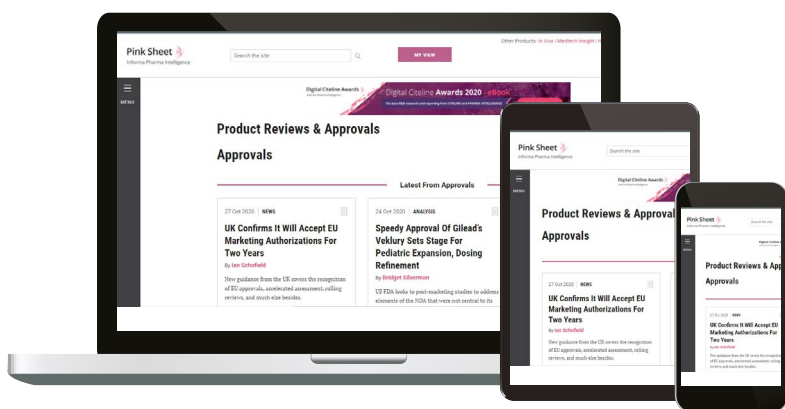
Pink Sheet
Informa Pharma Intelligence

Search the site

MY VIEW

Other Products: In Vivo | Medtech Insight | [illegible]

MENU

Digital Citeline Awards
Digital Citeline Awards 2020 - eBook
The best R&D research and reporting from CITELINE and PHARMA INTELLIGENCE

Product Reviews & Approvals

Approvals

Latest From Approvals

27 Oct 2020 | NEWS

UK Confirms It Will Accept EU Marketing Authorizations For Two Years

By Ian Schofield

New guidance from the UK covers the recognition of EU approvals, accelerated assessment, rolling reviews, and much else besides.

24 Oct 2020 | ANALYSIS

Speedy Approval Of Gilead's Veklury Sets Stage For Pediatric Expansion, Dosing Refinement

By Bridget Silverman

US FDA looks to post-marketing studies to address elements of the NDA that were not central to its

Pink Sheet
Informa Pharma Intelligence

Search the site

MENU

Digital Citeline Awards

Product Reviews & Approvals

Approvals

27 Oct 2020 | NEWS

UK Confirms It Will Accept EU Marketing Authorizations For Two Years

By Ian Schofield

New guidance from the UK covers the recognition of EU approvals, accelerated assessment, rolling reviews, and much else besides.

Pink Sheet

Search the site

Digital Citeline A

Product Reviews & App

Approvals

27 Oct 2020 | NEWS

UK Confirms It Will Accept EU Marketing Authorizations For Two Years

By Ian Schofield

New guidance from the UK covers the recognition of EU approvals, accelerated assessment, rolling reviews, and much else besides.